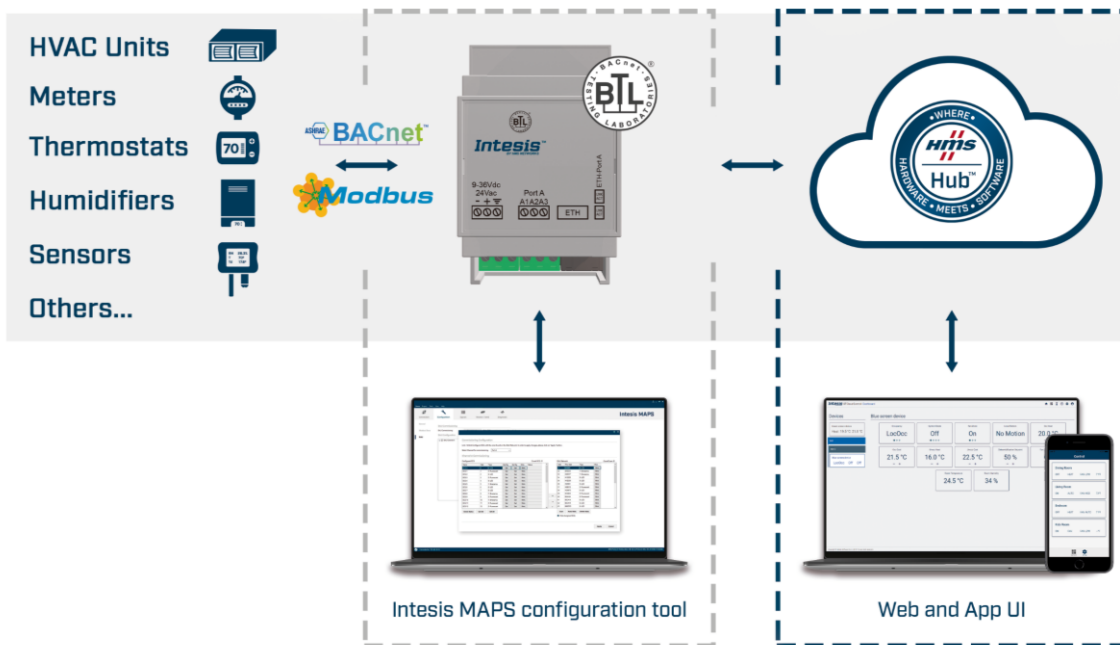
HVAC Units
Meters
Thermostats
Humidifiers
Sensors
Others...

ASHRAE BACnet™
Modbus

BTL BACnet TESTING LABORATORIES
Intesis™
9-36Vdc 24Vac
Port A A1 A2 A3
ETH

WHERE HMS Hub™ HARDWARE MEETS SOFTWARE

Intesis MAPS
Blue screen demo
LocOcc
Off
On
No Motion
20.0 °C
21.5 °C
16.0 °C
22.5 °C
50 %
24.5 °C
34 %

Intesis MAPS configuration tool

Web and App UI